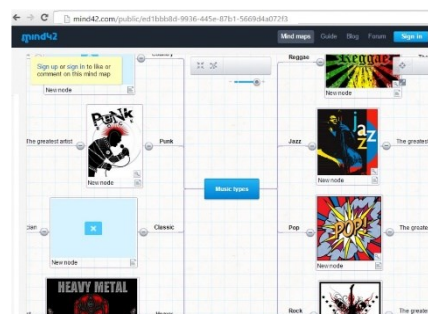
mind42.com/public/ed1bbb8d-9936-445e-87b1-5669d4a072f3

mind42

Mind maps Guide Blog Forum Sign in

Sign up or sign in to like or comment on this mind map

New node

Reggae

reggae

New node

The greatest artist

PUNK

Punk

New node

Jazz

jazz

New node

The greatest

Music types

New node

Classic

Pop

POP

New node

The greatest

HEAVY METAL

Rock